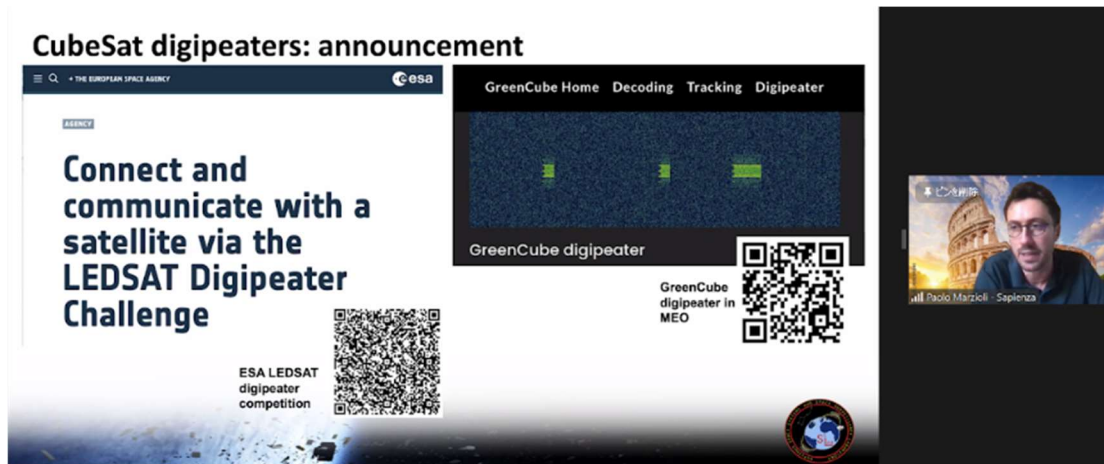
CubeSat digipeaters: announcement

≡ 🔍 • THE EUROPEAN SPACE AGENCY

esa

AGENCY

Connect and communicate with a satellite via the LEDSAT Digipeater Challenge

ESA LEDSAT digipeater competition

GreenCube Home Decoding Tracking Digipeater

GreenCube digipeater

GreenCube digipeater in MEO

ピンを削除

Paolo Marzioli - Sapienza